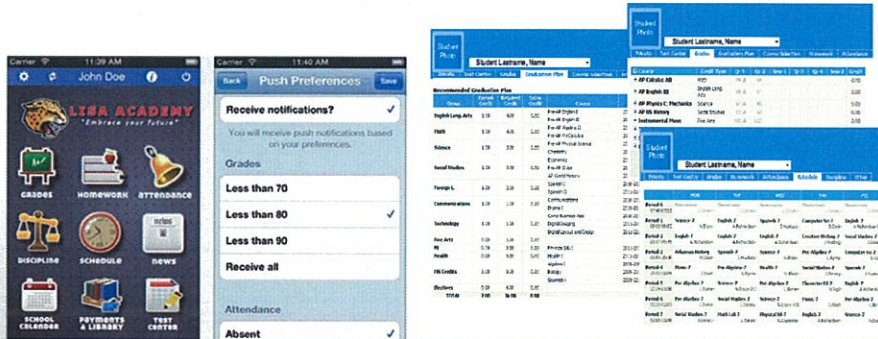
Carrier 11:39 AM

John Doe

LISA ACADEMY
"Embrace your future"

GRADES

HOMEWORK

ATTENDANCE

DISCIPLINE

SCHEDULE

NEWS

SCHOOL CALENDER

PAYMENTS & LIBRARY

TEST CENTER

Carrier 11:40 AM

Back

Push Preferences

Save

Receive notifications? ✓

You will receive push notifications based on your preferences.

Grades

Less than 70

Less than 80 ✓

Less than 90

Receive all

Attendance

Absent ✓

Student Photo

Student Lastname, Name

Recommended Graduation Plan

English Lang. Arts

Math

Science

Social Studies

Foreign L.

Communications

Technology

Fine Arts

PE

Health

PA Credits

Electives

TOTAL

Student Photo

Student Lastname, Name

AP Calculus AB

AP English III

AP Physics C: Mechanics

AP US History

Instrumental Music

Student Photo

Student Lastname, Name

Science 7

English 7

Spanish 7

Computer Sci 7

Period 6

Period 7

Period 8

Pre-Algebra 7

Social Studies 7

Health 7

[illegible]